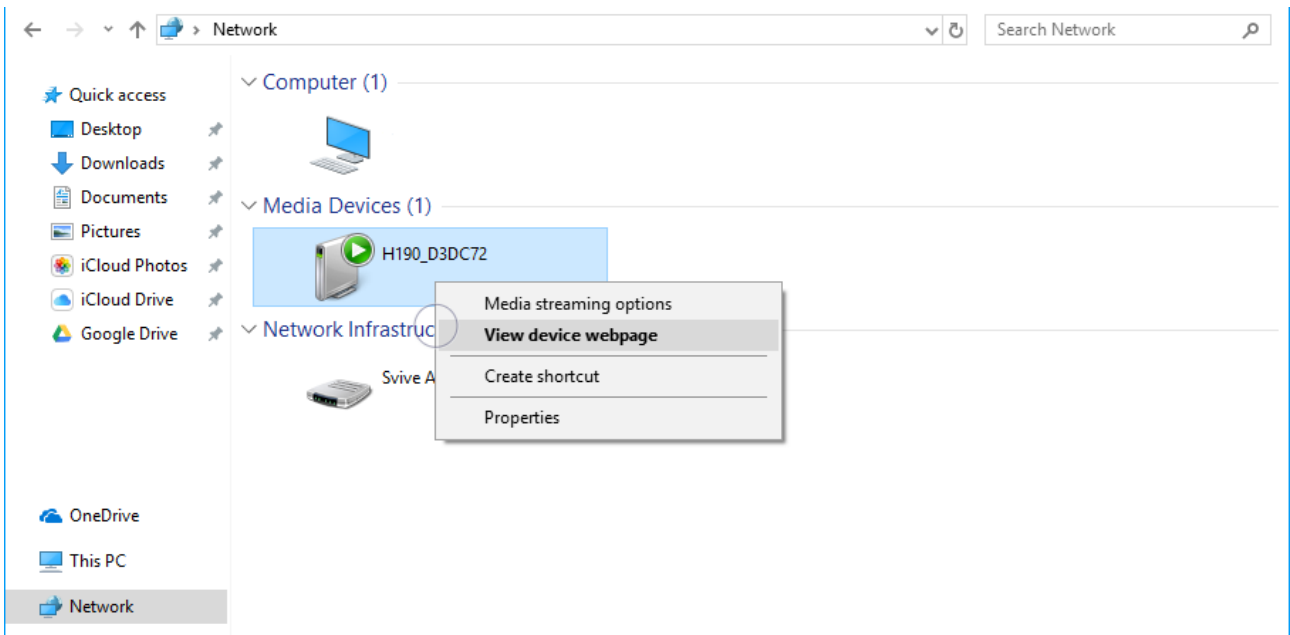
> Network

Search Network

Quick access
Desktop
Downloads
Documents
Pictures
iCloud Photos
iCloud Drive
Google Drive

OneDrive
This PC
Network

Computer (1)

Media Devices (1)

H190_D3DC72

Network Infrastruc

Svive A

Media streaming options
View device webpage
Create shortcut
Properties